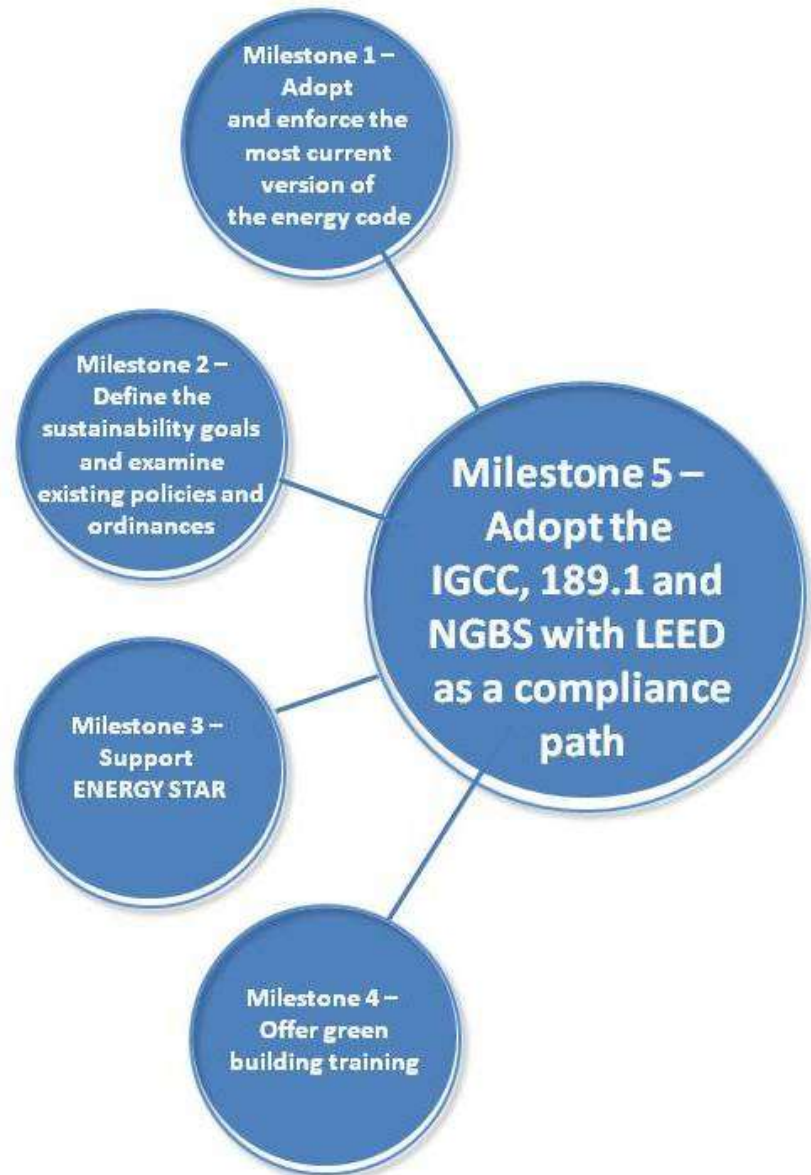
Milestone 1 – Adopt and enforce the most current version of the energy code

Milestone 2 – Define the sustainability goals and examine existing policies and ordinances

Milestone 5 – Adopt the IGCC, 189.1 and NGBS with LEED as a compliance path

Milestone 3 – Support ENERGY STAR

Milestone 4 – Offer green building training